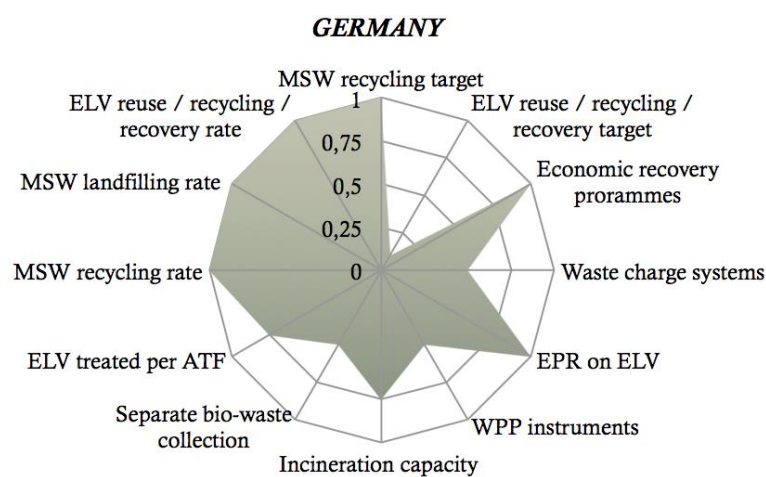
GERMANY

MSW recycling target

ELV reuse / recycling / recovery target

Economic recovery proramme

Waste charge systems

EPR on ELV

WPP instruments

Incineration capacity

Separate bio-waste collection

ELV treated per ATF

MSW recycling rate

MSW landfilling rate

ELV reuse / recycling / recovery rate

1

0,75

0,5

0,25

0